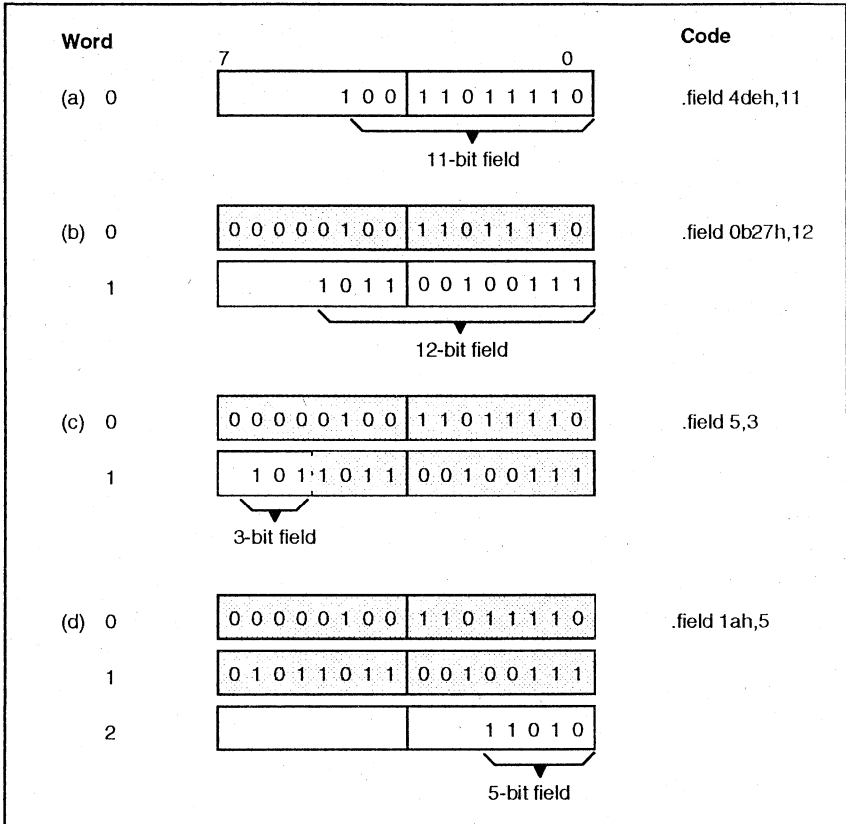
Word

Code

7 0

(a) 0 1 0 0 1 1 0 1 1 1 1 0 .field 4deh,11

11-bit field

(b) 0 0 0 0 0 0 1 0 0 1 1 0 1 1 1 1 0 .field 0b27h,12

1 1 0 1 1 0 0 1 0 0 1 1 1

12-bit field

(c) 0 0 0 0 0 0 1 0 0 1 1 0 1 1 1 1 0 .field 5,3

1 1 0 1 1 0 1 1 0 0 1 0 0 1 1 1

3-bit field

(d) 0 0 0 0 0 0 1 0 0 1 1 0 1 1 1 1 0 .field 1ah,5

1 0 1 0 1 1 0 1 1 0 0 1 0 0 1 1 1

2 1 1 0 1 0

5-bit field